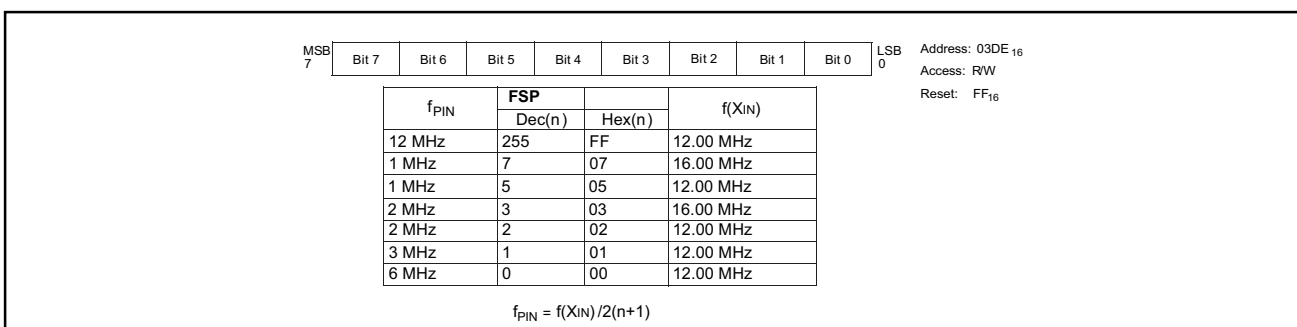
MSB 7

| Bit 7 | Bit 6 | Bit 5 | Bit 4 | Bit 3 | Bit 2 | Bit 1 | Bit 0 |
|---|---|---|---|---|---|---|---|

LSB 0

Address: $03DE_{16}$
Access: R/W
Reset: $FF_{16}$

| $f_{PIN}$ | FSP Dec(n) | Hex(n) | f(XIN) |
|---|---|---|---|
| 12 MHz | 255 | FF | 12.00 MHz |
| 1 MHz | 7 | 07 | 16.00 MHz |
| 1 MHz | 5 | 05 | 12.00 MHz |
| 2 MHz | 3 | 03 | 16.00 MHz |
| 2 MHz | 2 | 02 | 12.00 MHz |
| 3 MHz | 1 | 01 | 12.00 MHz |
| 6 MHz | 0 | 00 | 12.00 MHz |

$f_{PIN}$ = f(XIN)/2(n+1)